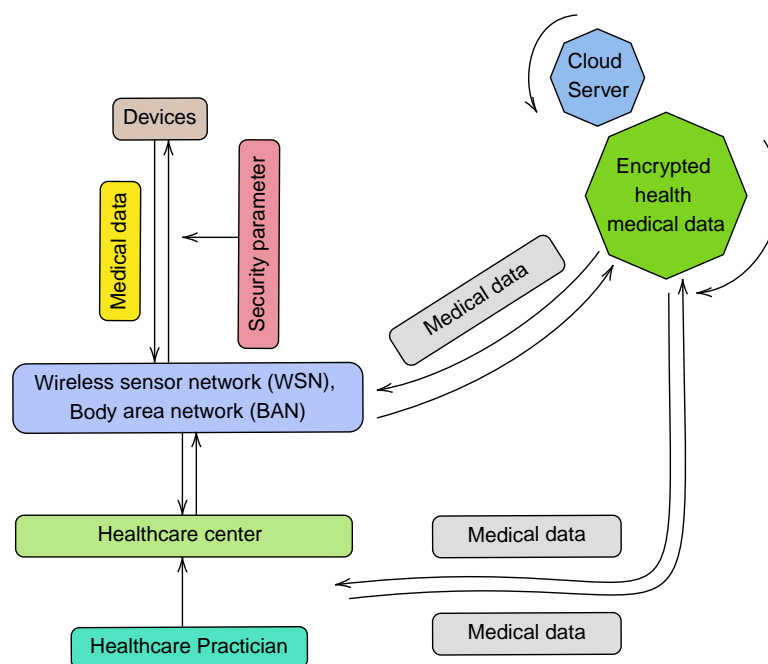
Cloud Server

Devices

Encrypted health medical data

Medical data

Security parameter

Medical data

Wireless sensor network (WSN), Body area network (BAN)

Healthcare center

Medical data

Medical data

Healthcare Practician